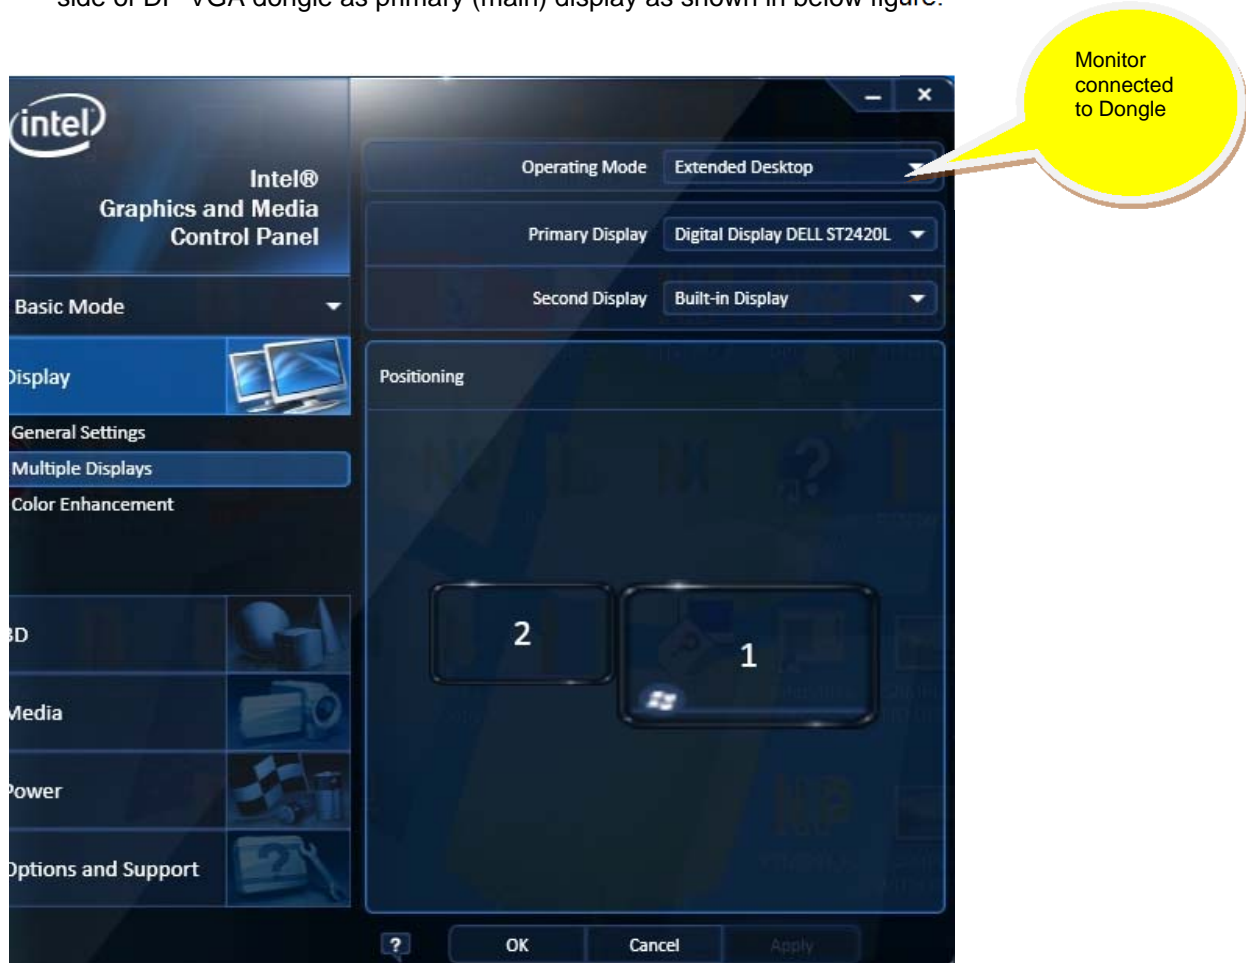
side of DP-VGA dongle as primary (main) display as shown in below figure.

intel

Intel®
Graphics and Media
Control Panel

Basic Mode

Display

General Settings
Multiple Displays
Color Enhancement

3D

Media

Power

Options and Support

Operating Mode Extended Desktop

Primary Display Digital Display DELL ST2420L

Second Display Built-in Display

Positioning

2

1

Monitor connected to Dongle

?

OK

Cancel

Apply